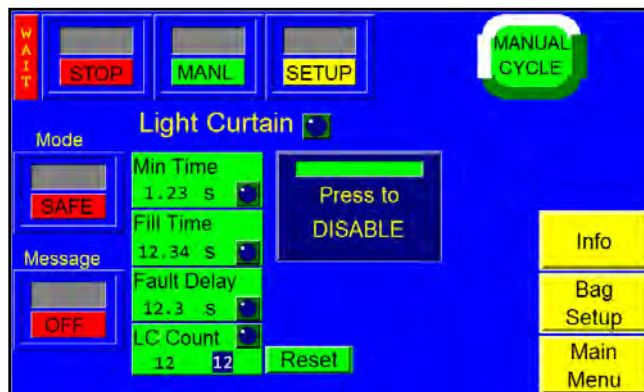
WAIT

STOP

MANL

SETUP

MANUAL CYCLE

Light Curtain

Mode

SAFE

Message

OFF

Min Time
1.23 s

Fill Time
12.34 s

Fault Delay
12.3 s

LC Count
12 12

Reset

Press to DISABLE

Info

Bag Setup

Main Menu